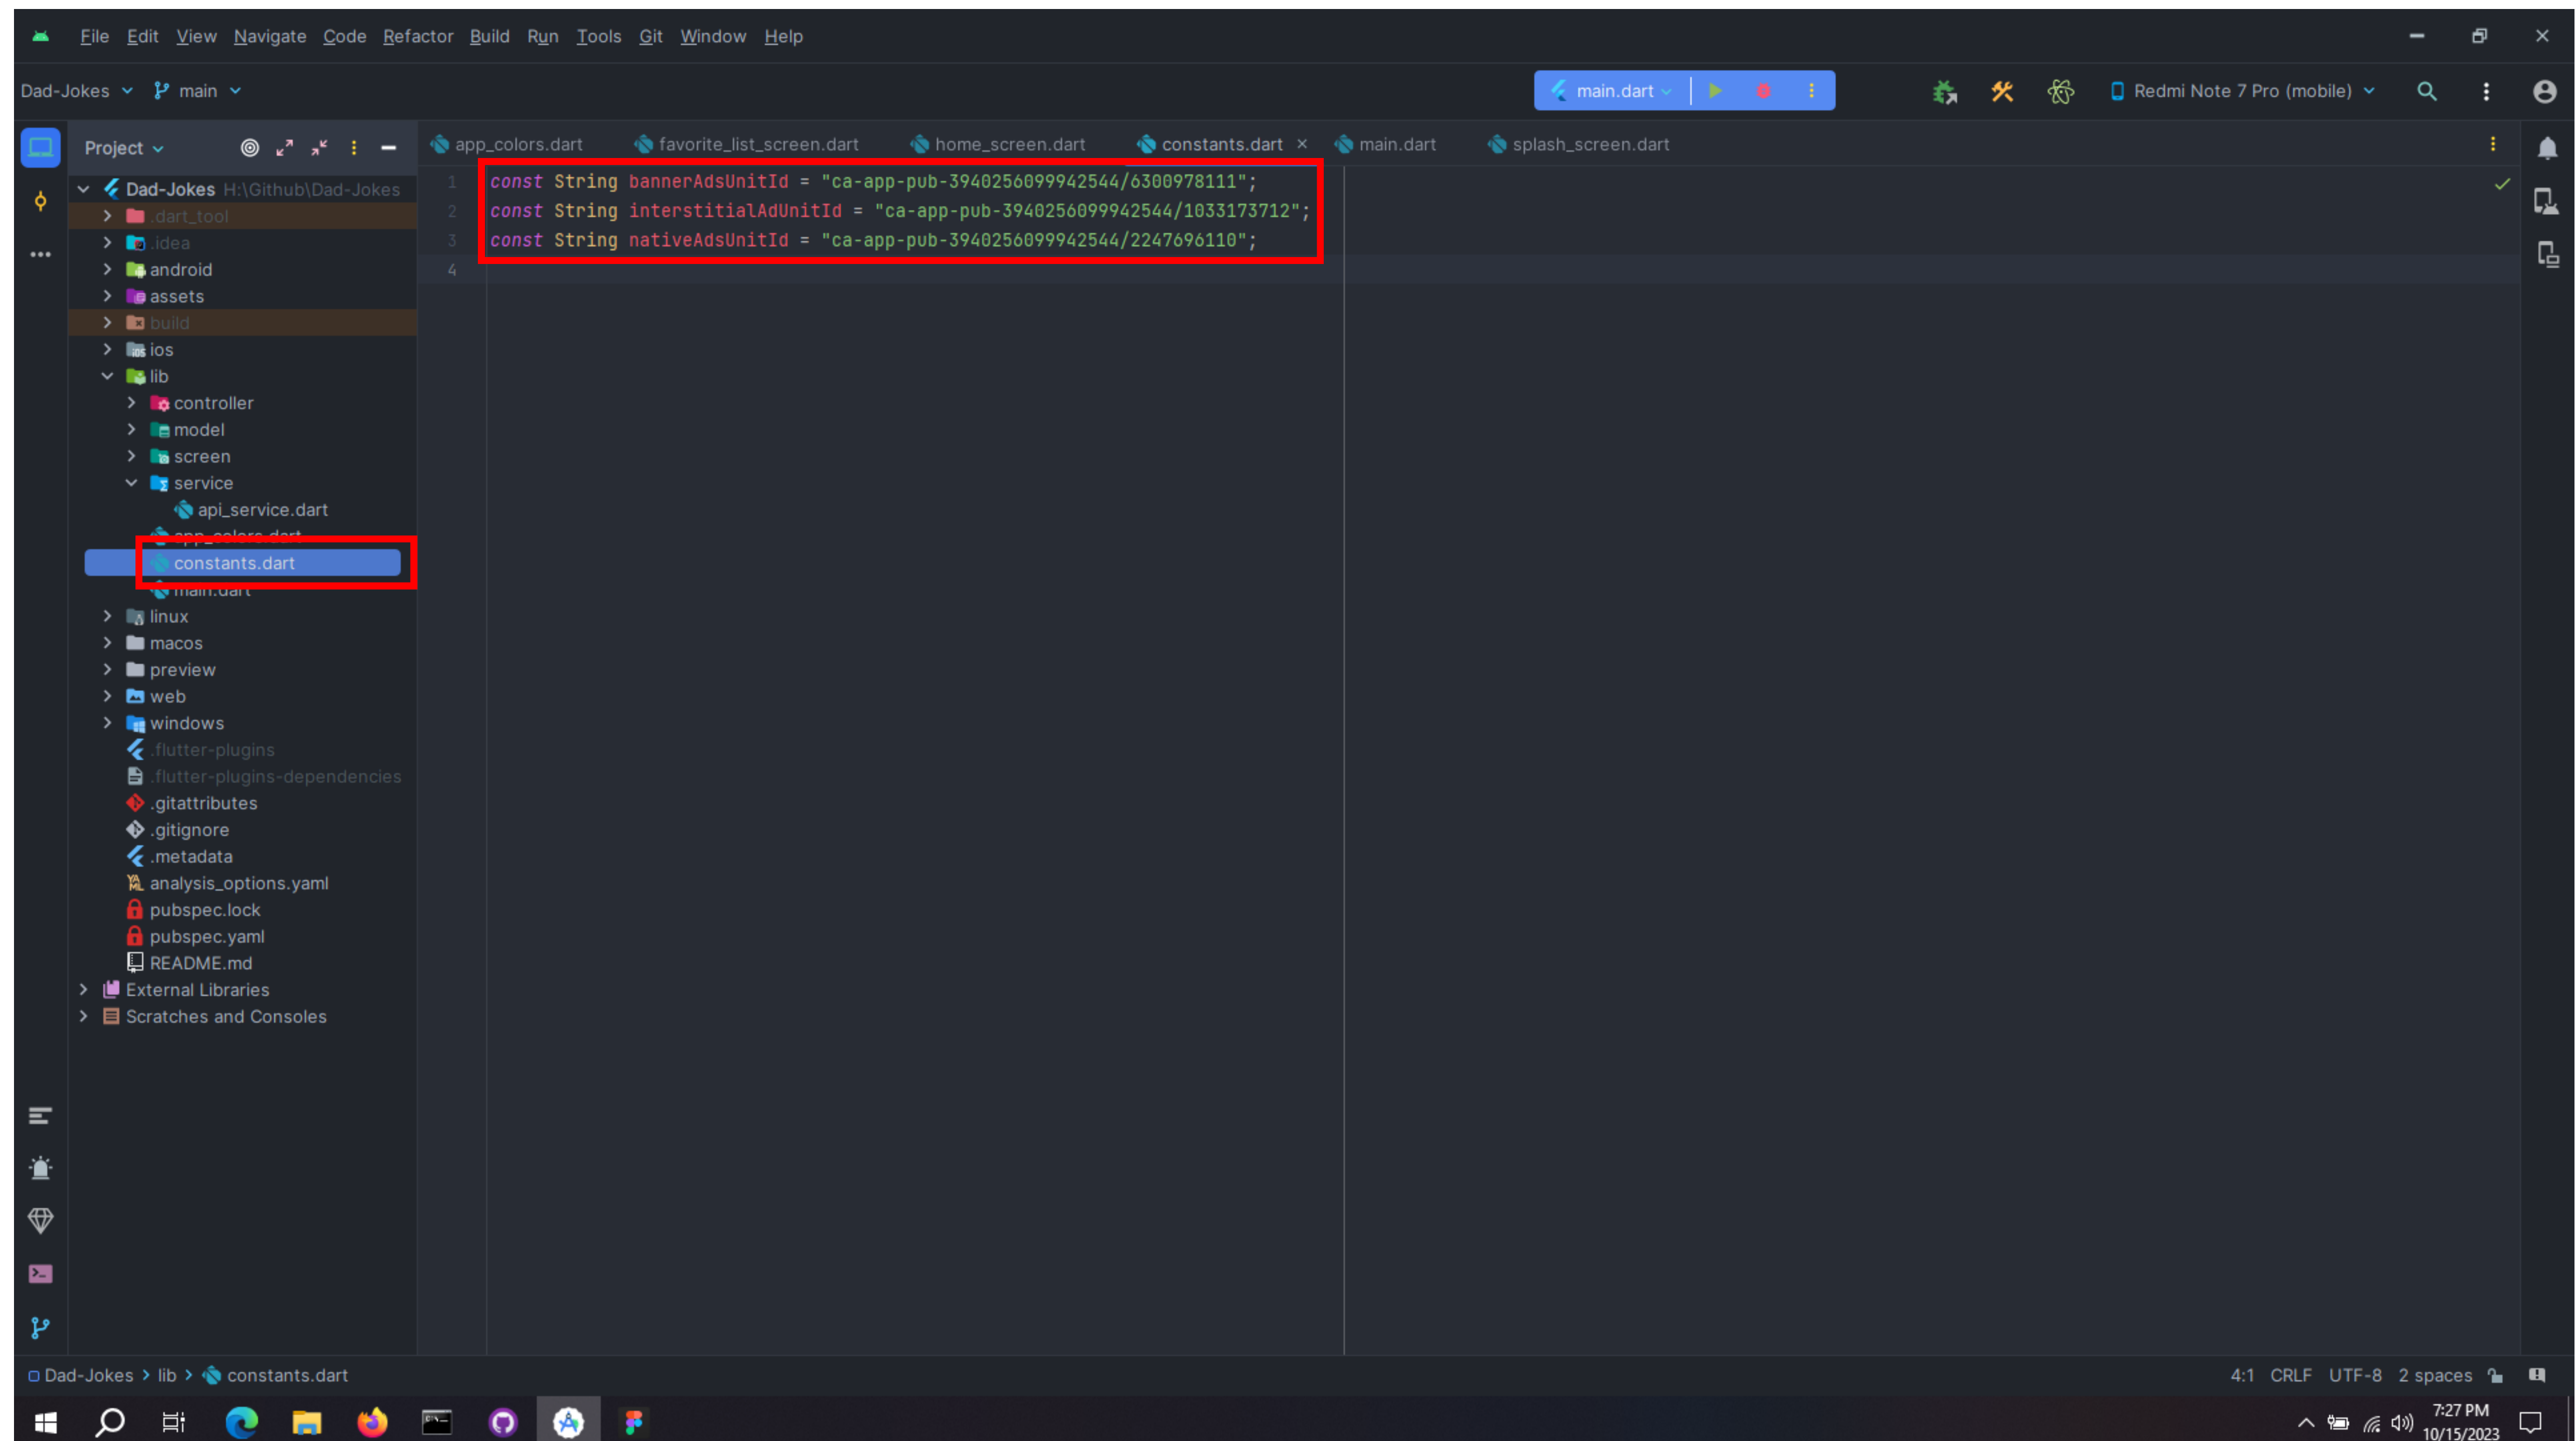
File Edit View Navigate Code Refactor Build Run Tools Git Window Help

Dad-Jokes main

main.dart

Redmi Note 7 Pro (mobile)

Project

app_colors.dart favorite_list_screen.dart home_screen.dart constants.dart × main.dart splash_screen.dart

Dad-Jokes H:\Github\Dad-Jokes
.dart_tool
.idea
android
assets
build
ios
lib
controller
model
screen
service
api_service.dart
app_colors.dart
constants.dart
main.dart
linux
macos
preview
web
windows
.flutter-plugins
.flutter-plugins-dependencies
.gitattributes
.gitignore
.metadata
analysis_options.yaml
pubspec.lock
pubspec.yaml
README.md
External Libraries
Scratches and Consoles

1 const String bannerAdsUnitId = "ca-app-pub-3940256099942544/6300978111";
2 const String interstitialAdUnitId = "ca-app-pub-3940256099942544/1033173712";
3 const String nativeAdsUnitId = "ca-app-pub-3940256099942544/2247696110";
4

Dad-Jokes > lib > constants.dart

4:1 CRLF UTF-8 2 spaces

7:27 PM
10/15/2023